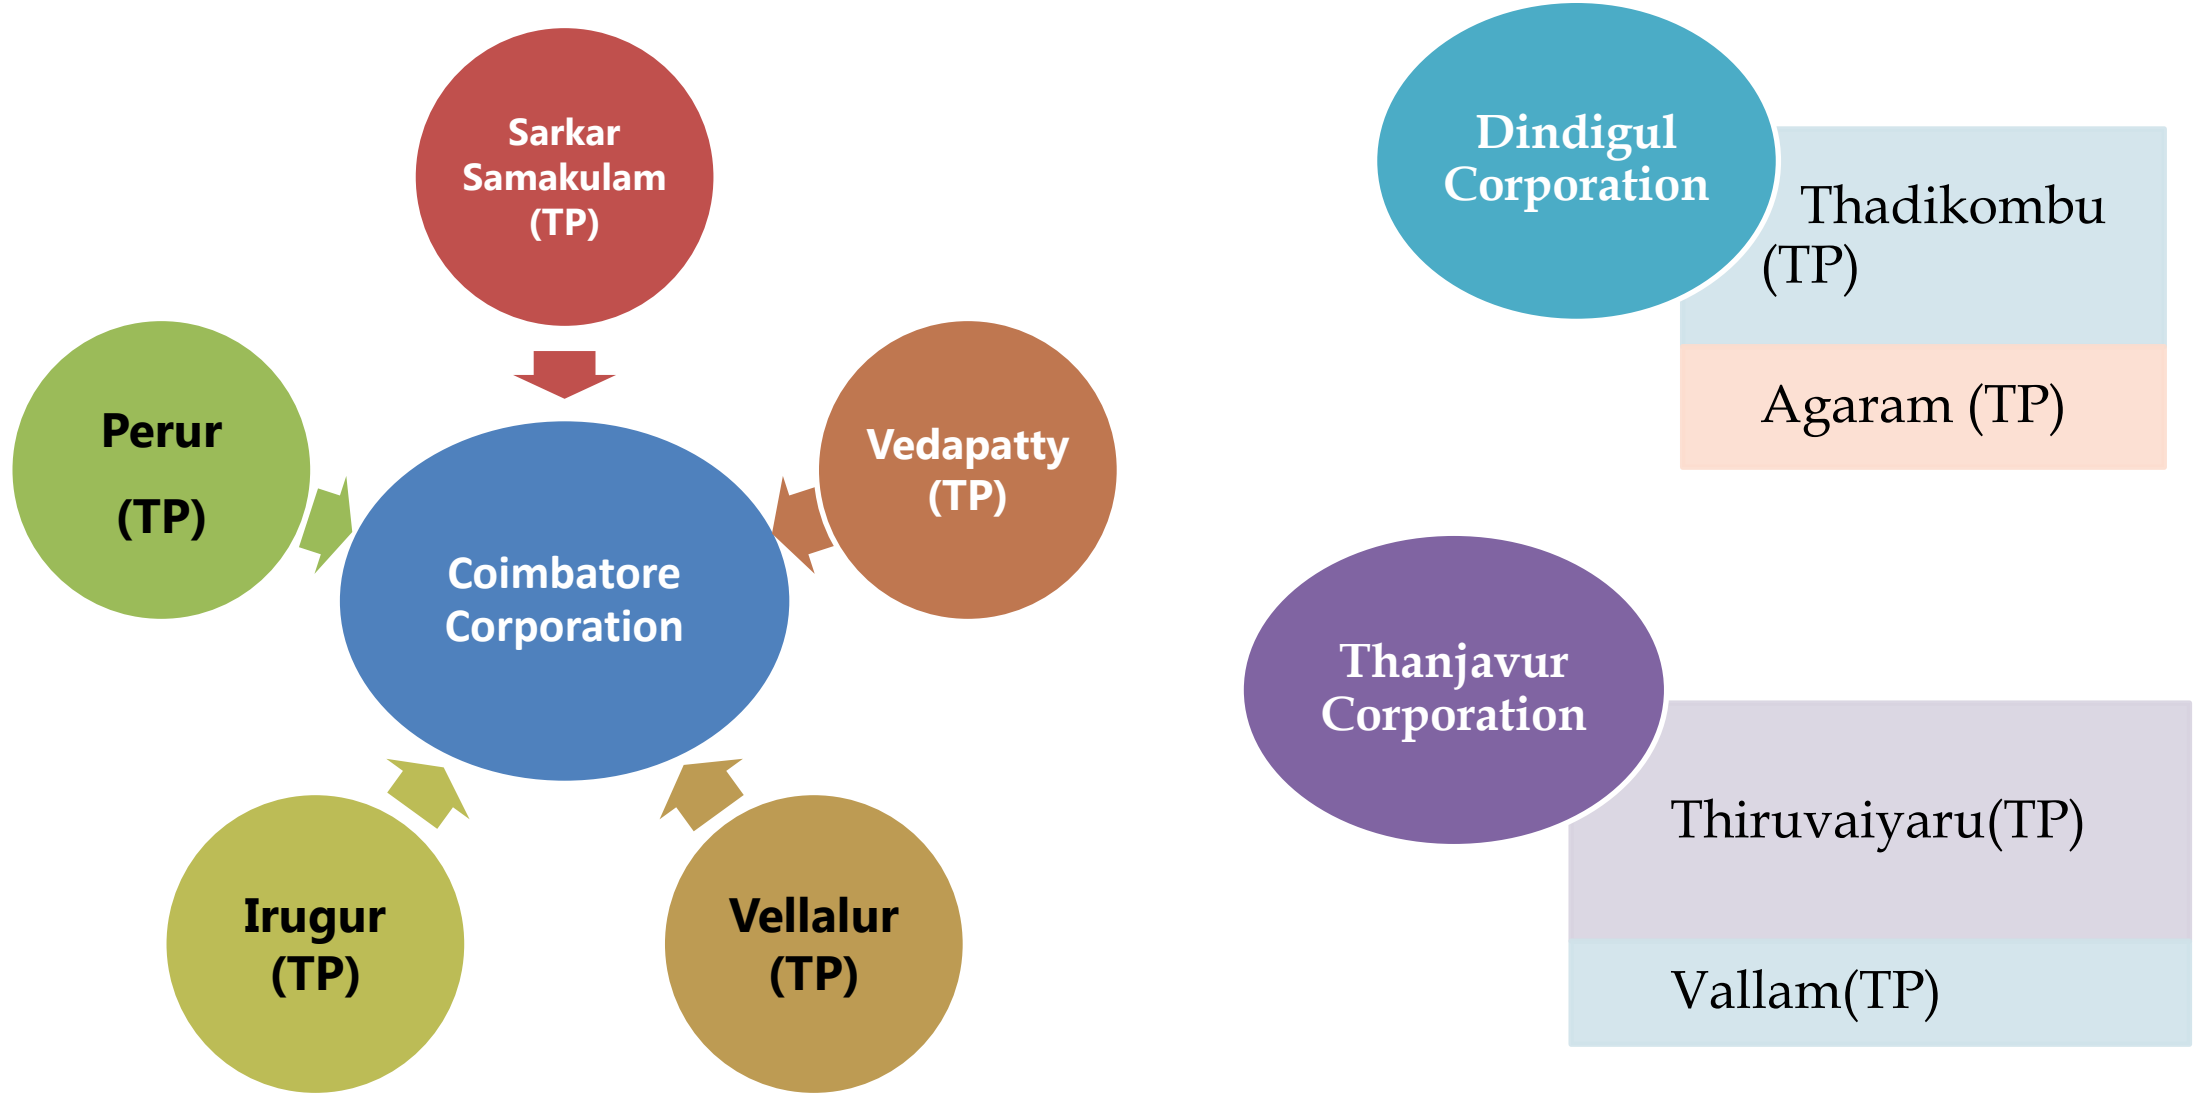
Sarkar Samakulam (TP)

Perur

(TP)

Vedapatty (TP)

Coimbatore Corporation

Irugur (TP)

Vellalur (TP)

Dindigul Corporation

Thadikombu (TP)

Agaram (TP)

Thanjavur Corporation

Thiruvaiyaru(TP)

Vallam(TP)